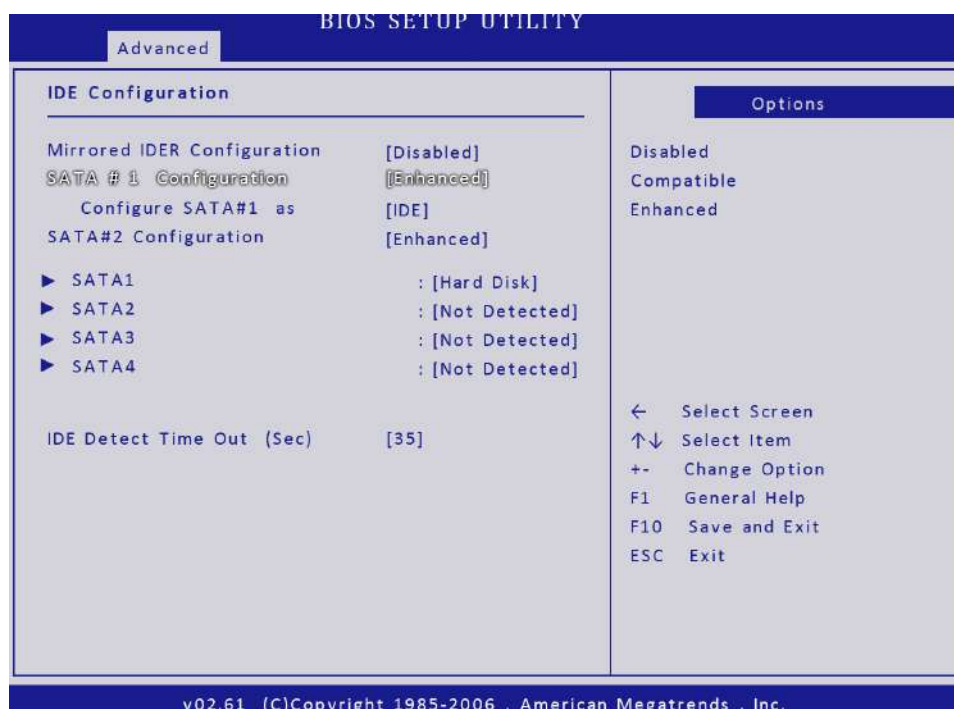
BIOS SETUP UTILITY

Advanced

IDE Configuration

Mirrored IDER Configuration [Disabled]
SATA # 1 Configuration [Enhanced]
Configure SATA#1 as [IDE]
SATA#2 Configuration [Enhanced]

▶ SATA1 : [Hard Disk]
▶ SATA2 : [Not Detected]
▶ SATA3 : [Not Detected]
▶ SATA4 : [Not Detected]

IDE Detect Time Out (Sec) [35]

Options

Disabled
Compatible
Enhanced

← Select Screen
↑↓ Select Item
+- Change Option
F1 General Help
F10 Save and Exit
ESC Exit

v02.61 (C)Copyright 1985-2006 , American Megatrends , Inc.